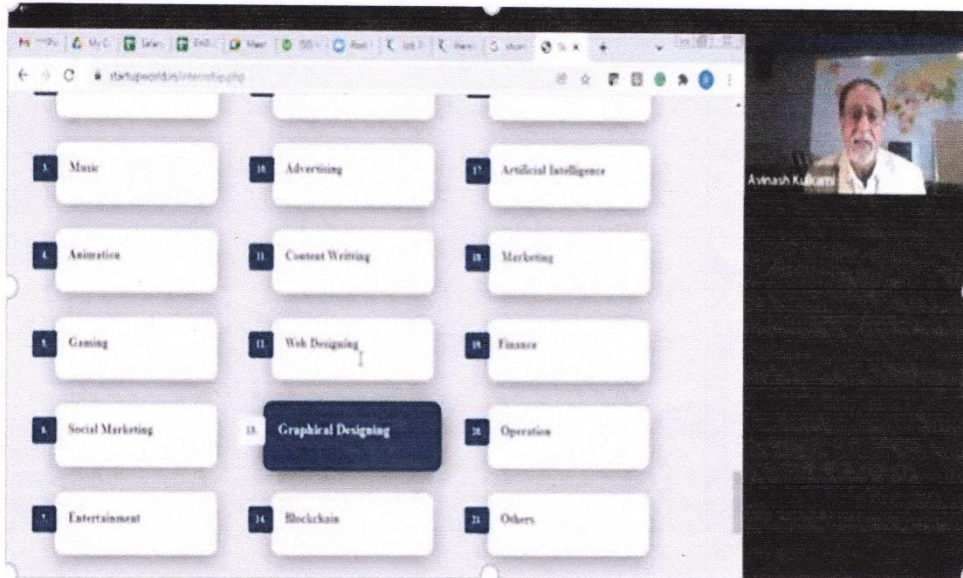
startupworld.in/internship.php

3 Music
10 Advertising
17 Artificial Intelligence

4 Animation
11 Content Writing
18 Marketing

5 Gaming
12 Web Designing
19 Finance

6 Social Marketing
13 Graphical Designing
20 Operation

7 Entertainment
14 Blockchain
21 Others

Avinash Kulkarni